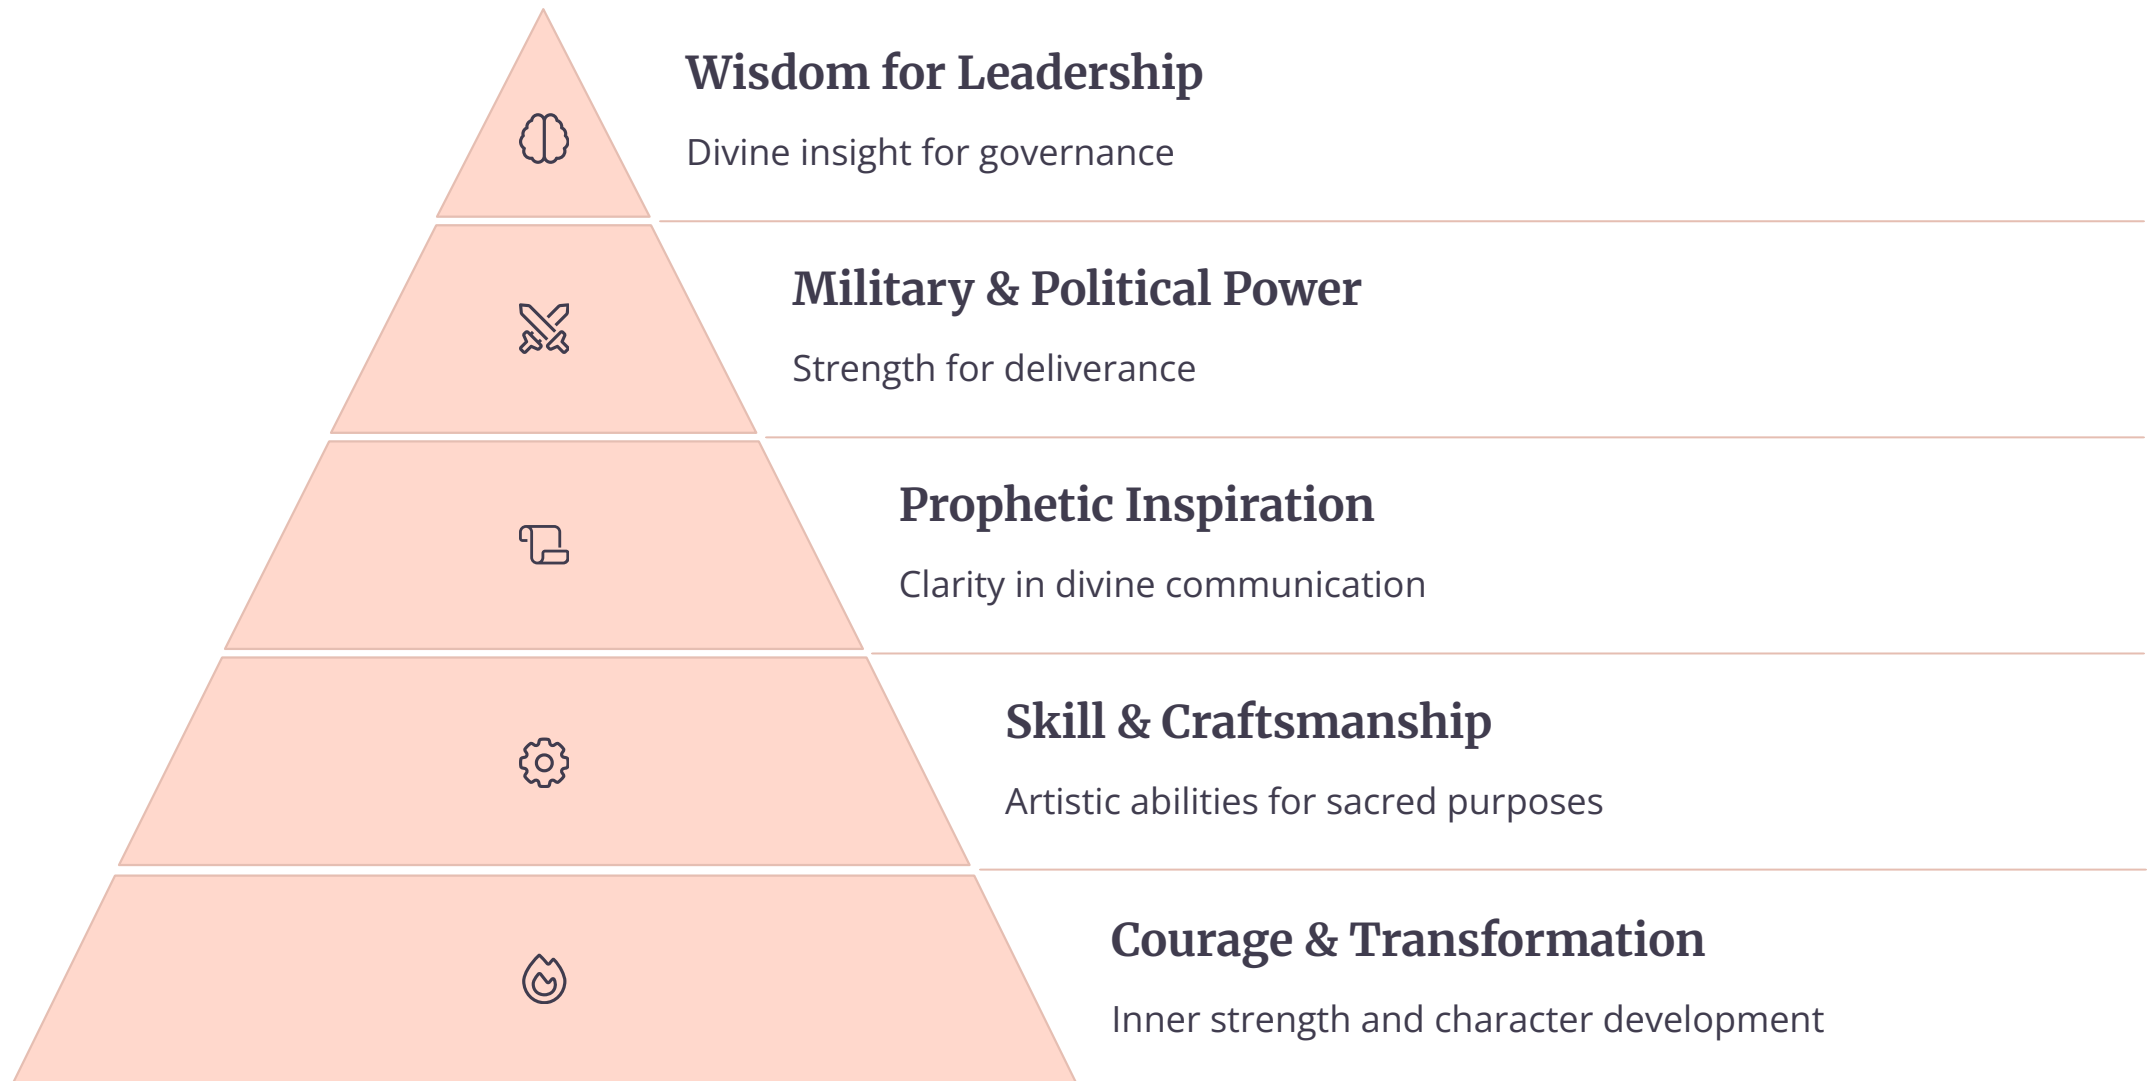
Wisdom for Leadership

Divine insight for governance

Military & Political Power

Strength for deliverance

Prophetic Inspiration

Clarity in divine communication

Skill & Craftsmanship

Artistic abilities for sacred purposes

Courage & Transformation

Inner strength and character development